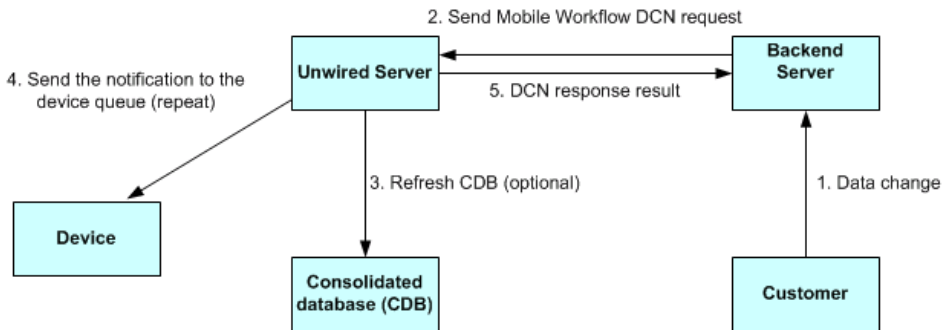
2. Send Mobile Workflow DCN request

4. Send the notification to the device queue (repeat)

Unwired Server

Backend Server

5. DCN response result

3. Refresh CDB (optional)

1. Data change

Device

Consolidated database (CDB)

Customer